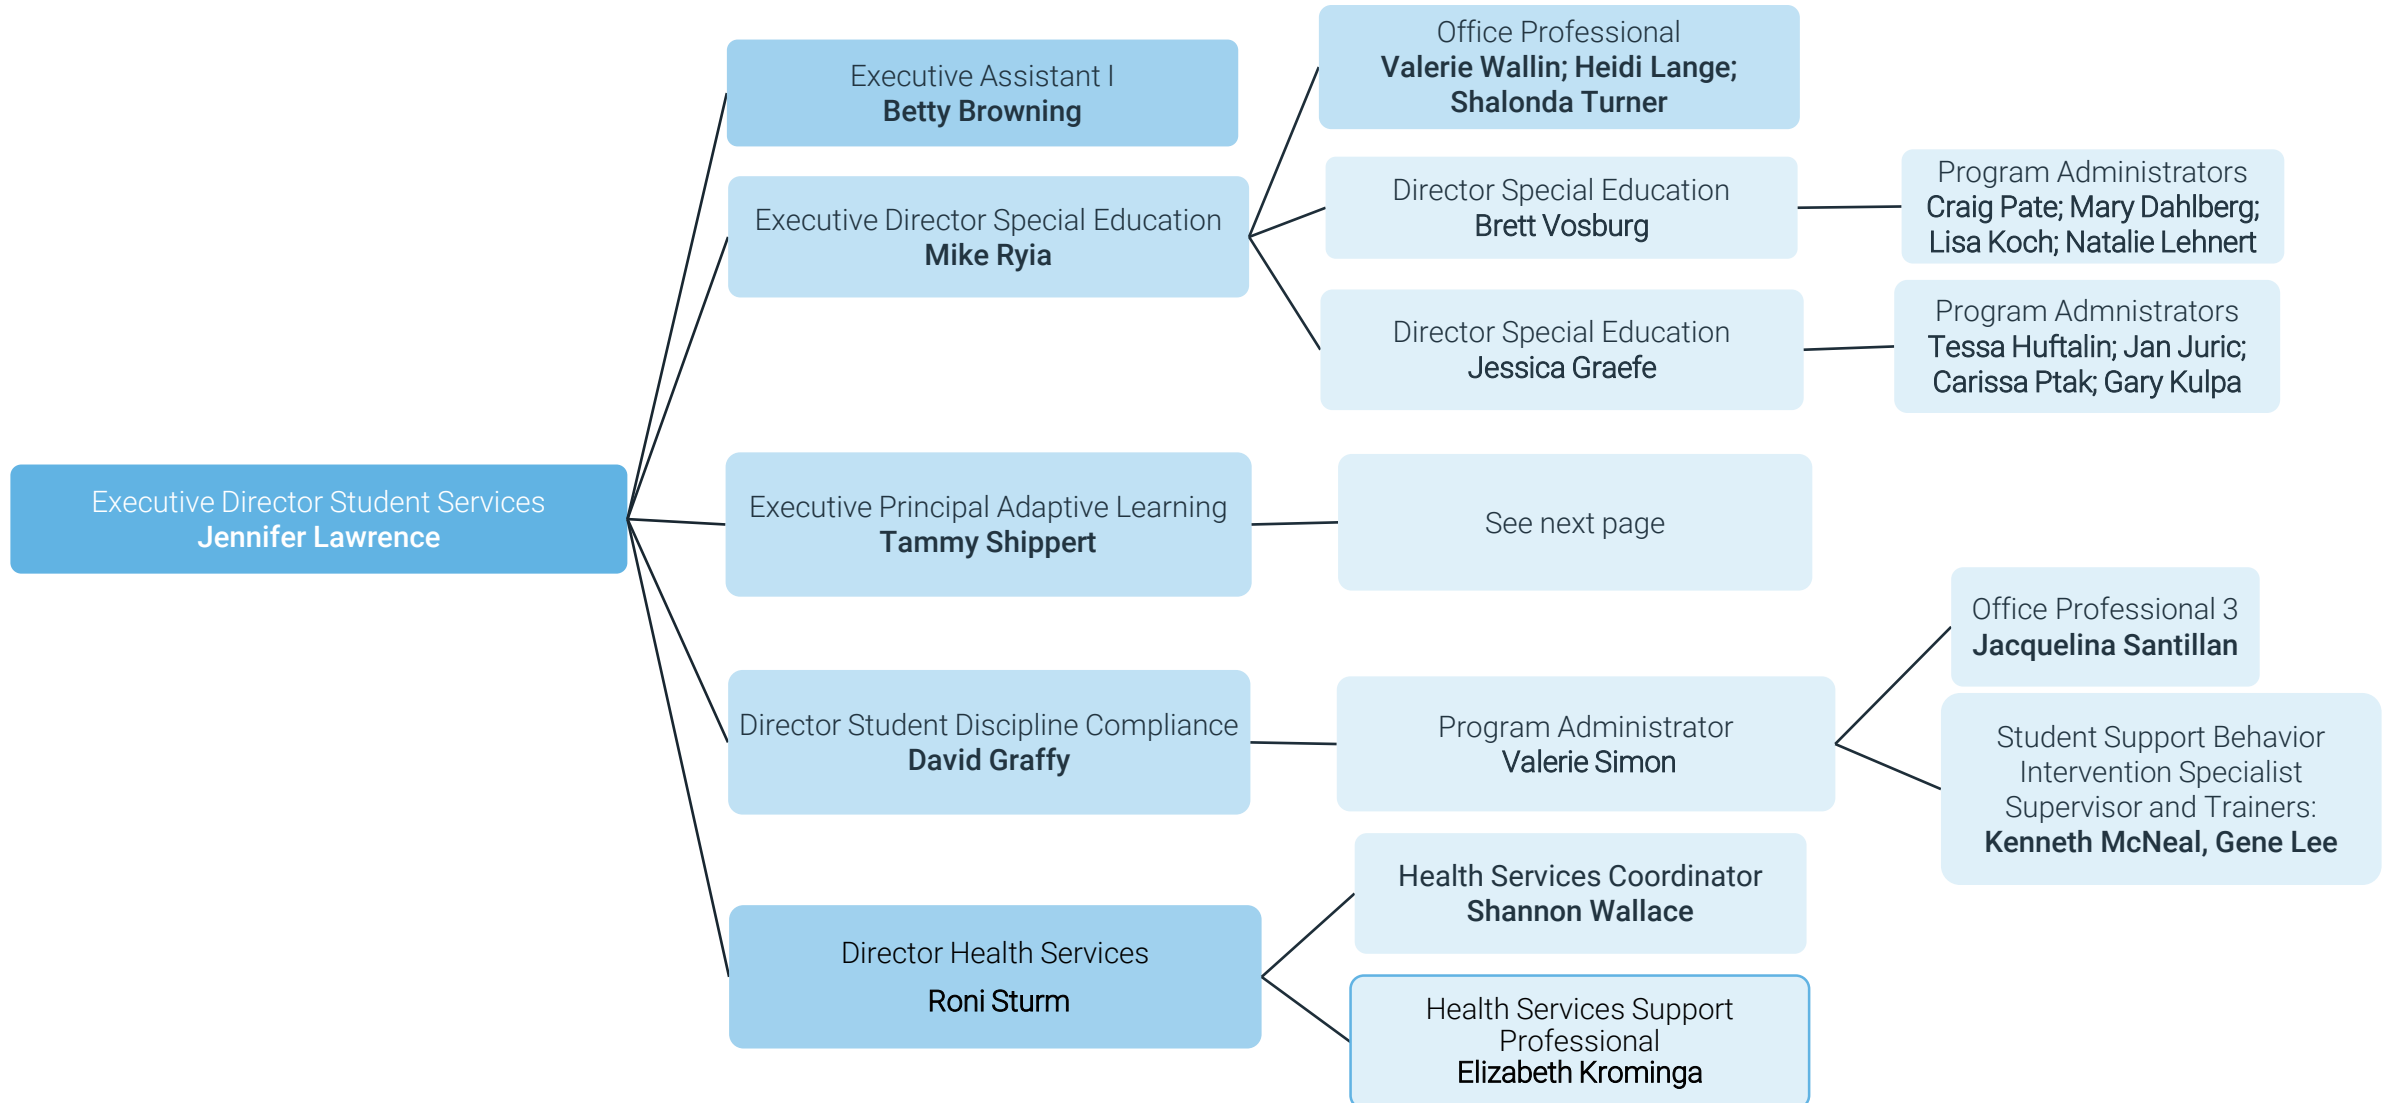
Executive Director Student Services
Jennifer Lawrence

Executive Assistant I
Betty Browning

Executive Director Special Education
Mike Ryia

Office Professional
Valerie Wallin; Heidi Lange; Shalonda Turner

Director Special Education
Brett Vosburg

Program Administrators
Craig Pate; Mary Dahlberg; Lisa Koch; Natalie Lehnert

Director Special Education
Jessica Graefe

Program Admnistrators
Tessa Huftalin; Jan Juric; Carissa Ptak; Gary Kulpa

Executive Principal Adaptive Learning
Tammy Shippert

See next page

Office Professional 3
Jacquelina Santillan

Director Student Discipline Compliance
David Graffy

Program Administrator
Valerie Simon

Student Support Behavior Intervention Specialist Supervisor and Trainers:
Kenneth McNeal, Gene Lee

Health Services Coordinator
Shannon Wallace

Director Health Services
Roni Sturm

Health Services Support Professional
Elizabeth Krominga